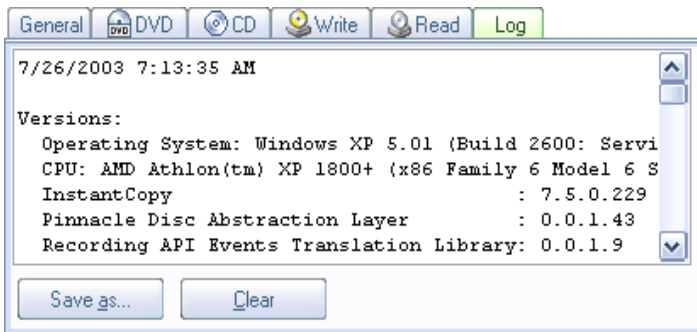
General | DVD | CD | Write | Read | Log

7/26/2003 7:13:35 AM

Versions:
Operating System: Windows XP 5.01 (Build 2600: Servi
CPU: AMD Athlon(tm) XP 1800+ (x86 Family 6 Model 6 S
InstantCopy : 7.5.0.229
Pinnacle Disc Abstraction Layer : 0.0.1.43
Recording API Events Translation Library: 0.0.1.9

Save as... | Clear